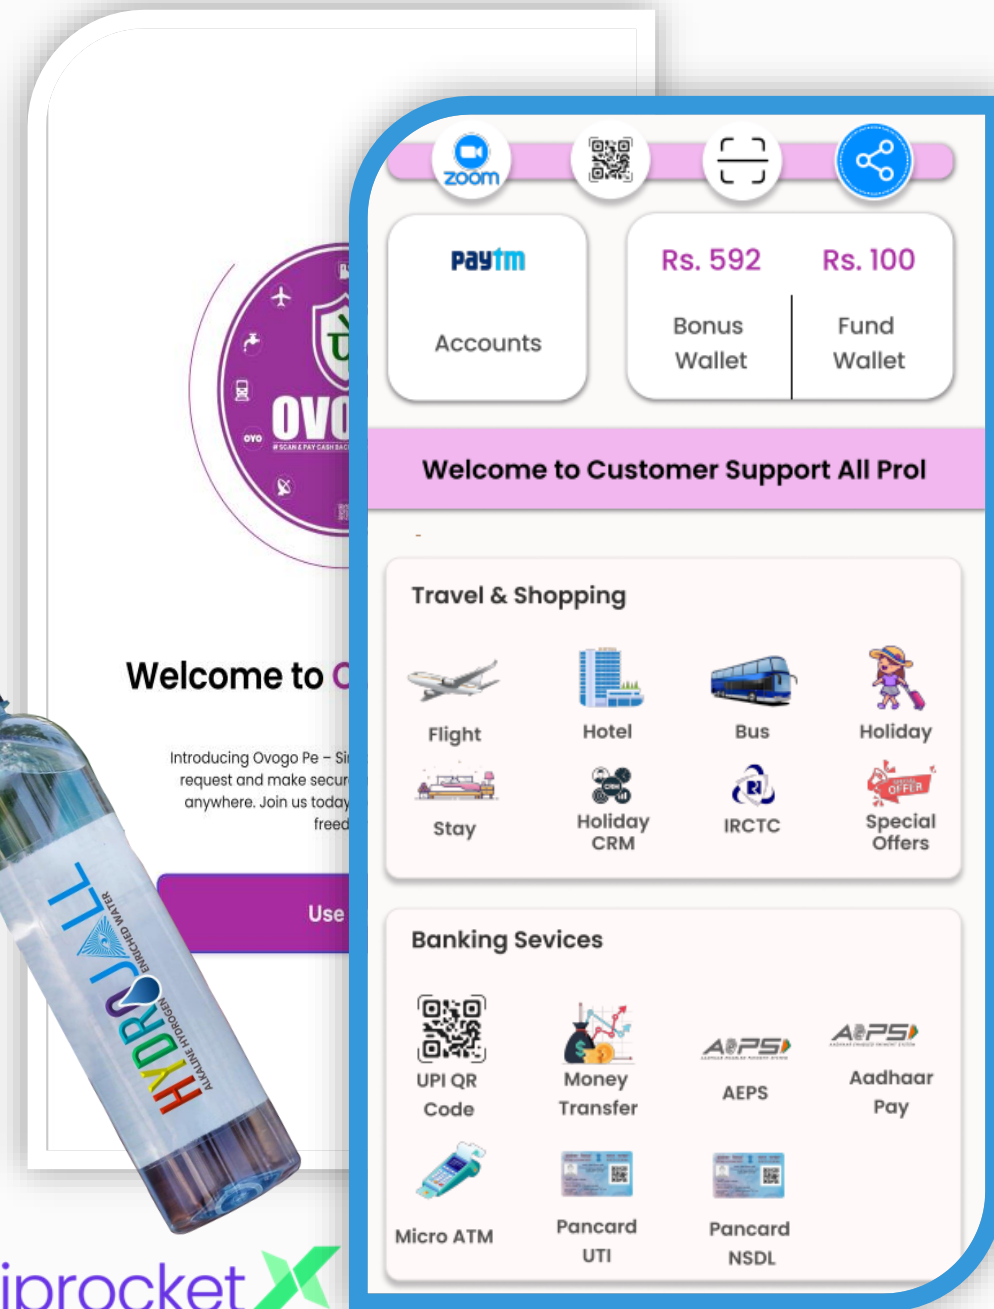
OVO
# SCAN & PAY CASH BACK
OVO

Welcome to O

Introducing Ovogo Pe – Si request and make secur anywhere. Join us today freed

Use

HYDROJALL
ALKALINE HYDROGEN ENRICHED WATER

iprocket X

zoom

Paytm
Accounts

Rs. 592
Bonus Wallet

Rs. 100
Fund Wallet

Welcome to Customer Support All Pro

Travel & Shopping

Flight
Hotel
Bus
Holiday
Stay
Holiday CRM
IRCTC
Special Offers

Banking Sevices

UPI QR Code
Money Transfer
AEPS
AEPS
AEPS
Aadhaar Pay
Micro ATM
Pancard UTI
Pancard NSDL